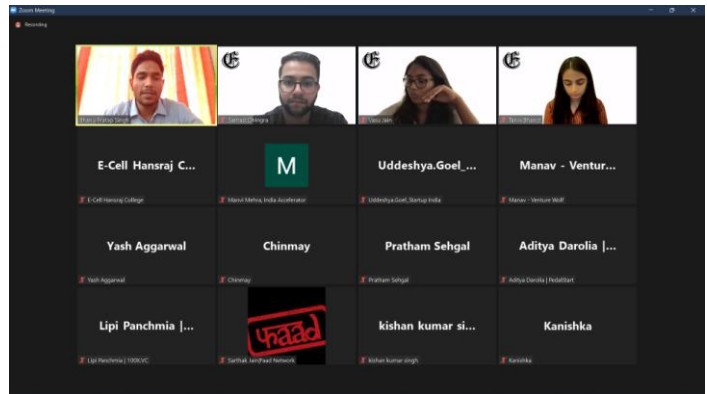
Zoom Meeting

Recording

Bhanu Pratap Singh

Samad Dhingra

Vasu Jain

Tanvi Bhatia

E-Cell Hansraj C...

E-Cell Hansraj College

M

Manvi Mehra, India Accelerator

Uddeshya.Goel_...

Uddeshya.Goel_Startup India

Manav - Ventur...

Manav - Venture Wolf

Yash Aggarwal

Yash Aggarwal

Chinmay

Chinmay

Pratham Sehgal

Pratham Sehgal

Aditya Darolia |...

Aditya Darolia | PedalStart

Lipi Panchmia |...

Lipi Panchmia | 100X.VC

फaad

Sarthak Jain|Faad Network

kishan kumar si...

kishan kumar singh

Kanishka

Kanishka